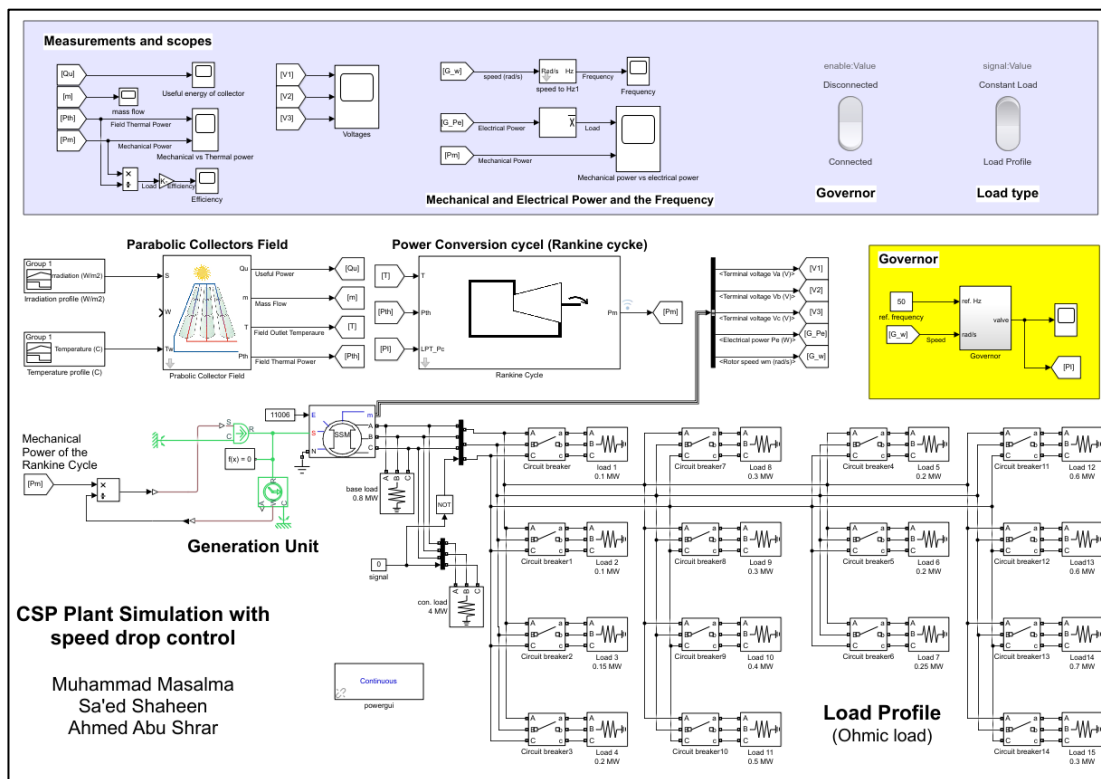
Measurements and scopes

[Qu]
Useful energy of collector
[m]
mass flow
[Pth]
Field Thermal Power
[Pm]
Mechanical Power
Mechanical vs Thermal power
Load
K
Efficiency
Efficiency

[V1]
[V2]
[V3]
Voltages

[G_w]
speed (rad/s)
Rad/s Hz
speed to Hz1
Frequency
Frequency
[G_Pe]
Electrical Power
Load
[Pm]
Mechanical Power
Mechanical power vs electrical power

Mechanical and Electrical Power and the Frequency

enable:Value
Disconnected
Connected
Governor

signal:Value
Constant Load
Load Profile
Load type

Parabolic Collectors Field
Group 1
Irradiation (W/m2)
Irradiation profile (W/m2)
Group 1
Temperature (C)
Temperature profile (C)
S
W
Tw
Qu
m
T
Pth
Useful Power
Mass Flow
Field Outlet Temperaure
Field Thermal Power
Prabolic Collector Field
[Qu]
[m]
[T]
[Pth]

Power Conversion cycel (Rankine cycke)
[T]
T
[Pth]
Pth
[Pl]
LPT_Pc
Pm
Rankine Cycle
[Pm]

<Terminal voltage Va (V)>
<Terminal voltage Vb (V)>
<Terminal voltage Vc (V)>
<Electrical power Pe (W)>
<Rotor speed wm (rad/s)>
[V1]
[V2]
[V3]
[G_Pe]
[G_w]

Governor
50
ref. frequency
[G_w]
Speed
ref. Hz
rad/s
valve
Governor
[Pl]

Mechanical Power of the Rankine Cycle
[Pm]
11006
SSM
f(x) = 0
Generation Unit
base load
0.8 MW
NOT
0
signal
con. load
4 MW

Circuit breaker
load 1
0.1 MW
Circuit breaker1
Load 2
0.1 MW
Circuit breaker2
Load 3
0.15 MW
Circuit breaker3
Load 4
0.2 MW
Circuit breaker7
load 8
0.3 MW
Circuit breaker8
Load 9
0.3 MW
Circuit breaker9
Load 10
0.4 MW
Circuit breaker10
Load 11
0.5 MW
Circuit breaker4
Load 5
0.2 MW
Circuit breaker5
Load 6
0.2 MW
Circuit breaker6
Load 7
0.25 MW
Circuit breaker11
Load 12
0.6 MW
Circuit breaker12
Load13
0.6 MW
Circuit breaker13
Load14
0.7 MW
Circuit breaker14
Load 15
0.3 MW

CSP Plant Simulation with speed drop control

Muhammad Masalma
Sa'ed Shaheen
Ahmed Abu Shrar

Continuous
powergui

Load Profile
(Ohmic load)